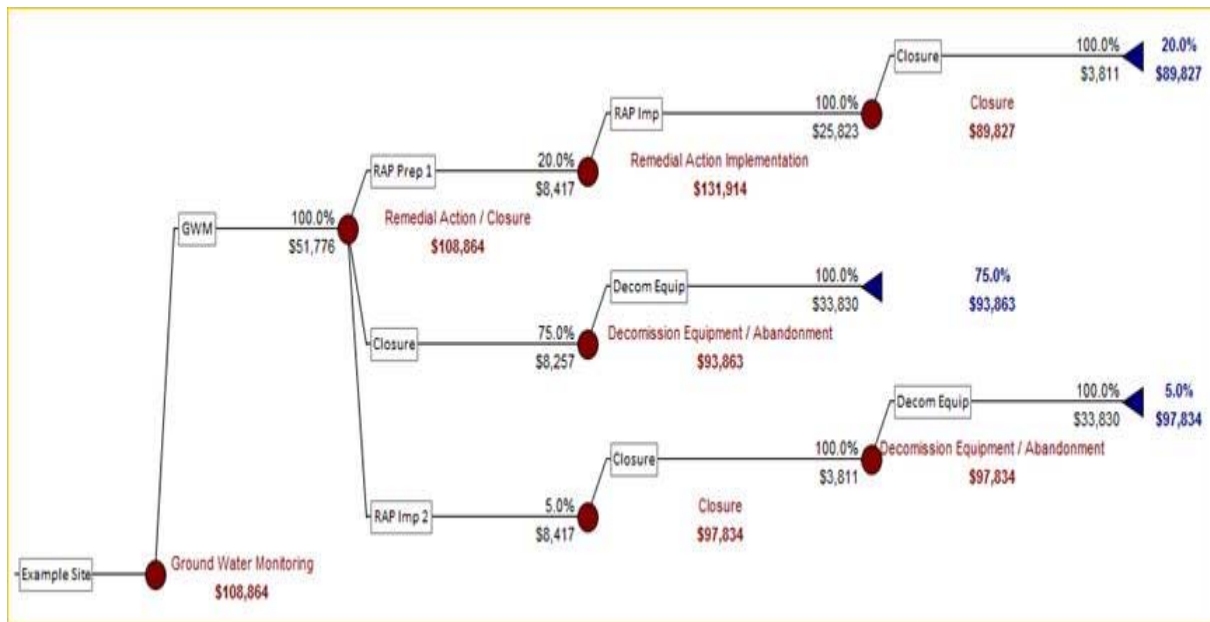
Closure
100.0%
$3,811
20.0%
$89,827

RAP Imp
100.0%
$25,823
Closure
$89,827

RAP Prep 1
20.0%
$8,417
Remedial Action Implementation
$131,914

GWM
100.0%
$51,776
Remedial Action / Closure
$108,864

Decom Equip
100.0%
$33,830
75.0%
$93,863

Closure
75.0%
$8,257
Decomission Equipment / Abandonment
$93,863

Decom Equip
100.0%
$33,830
5.0%
$97,834

Closure
100.0%
$3,811
Decomission Equipment / Abandonment
$97,834

RAP Imp 2
5.0%
$8,417
Closure
$97,834

Example Site
Ground Water Monitoring
$108,864